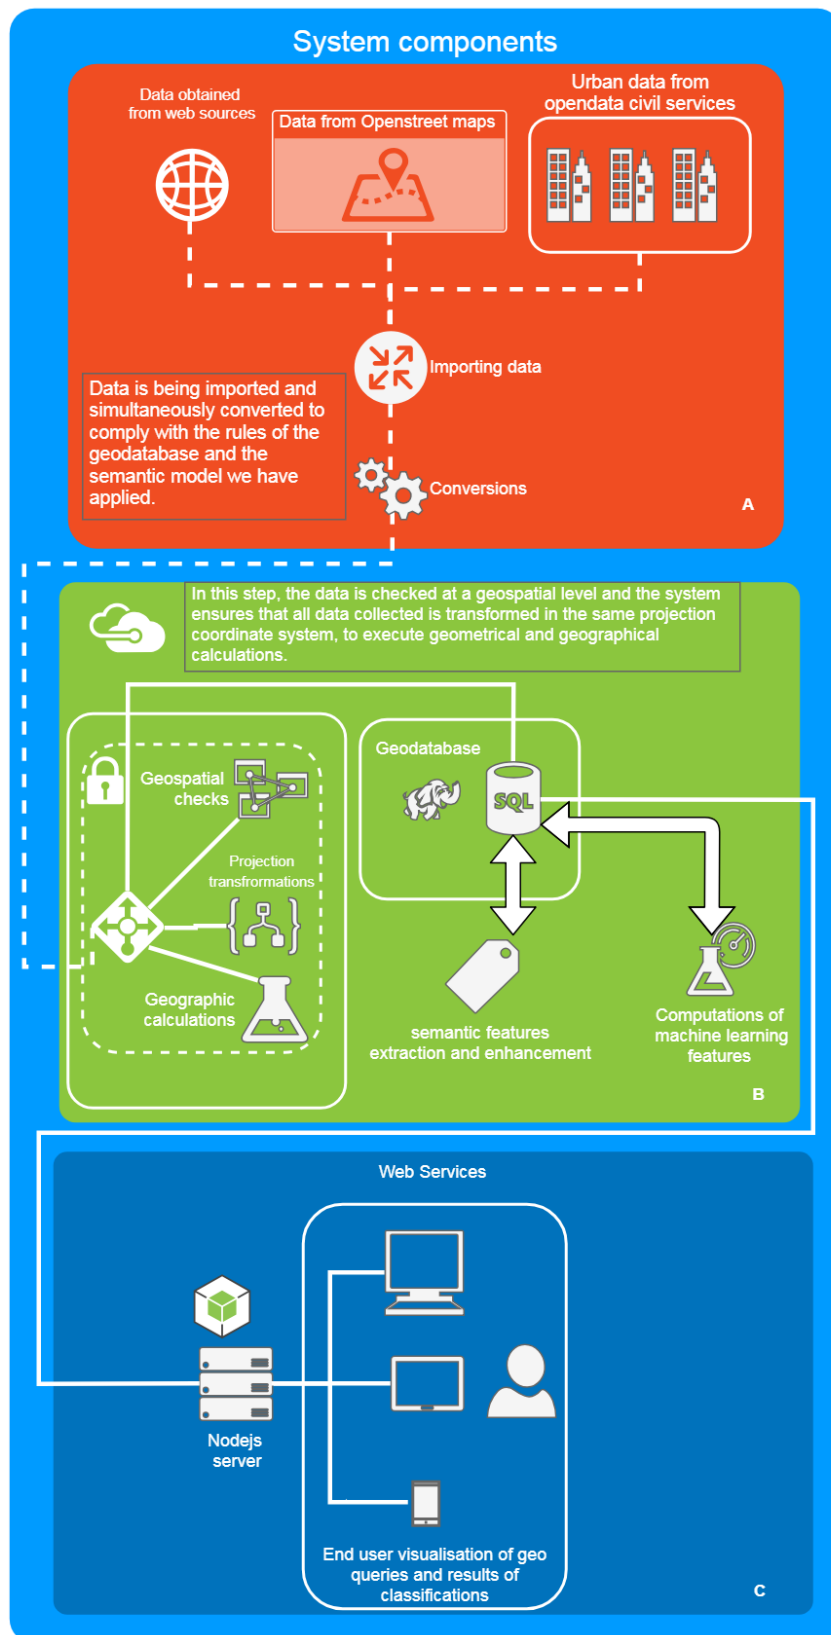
System components

Data obtained from web sources

Data from Openstreet maps

Urban data from opendata civil services

Importing data

Data is being imported and simultaneously converted to comply with the rules of the geodatabase and the semantic model we have applied.

Conversions

A

In this step, the data is checked at a geospatial level and the system ensures that all data collected is transformed in the same projection coordinate system, to execute geometrical and geographical calculations.

Geospatial checks

Projection transfromations

Geographic calculations

Geodatabase

SQL

semantic features extraction and enhancement

Computations of machine learning features

B

Web Services

Nodejs server

End user visualisation of geo queries and results of classifications

C